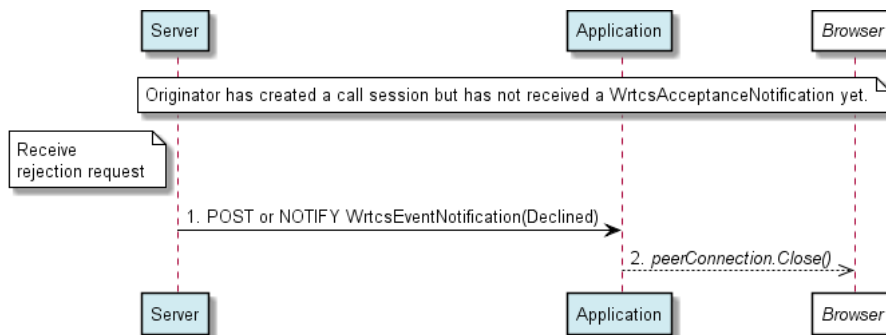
Server

Application

Browser

Originator has created a call session but has not received a WrtcsAcceptanceNotification yet.

Receive
rejection request

1. POST or NOTIFY WrtcsEventNotification(Declined)

2. peerConnection.Close()

Server

Application

Browser